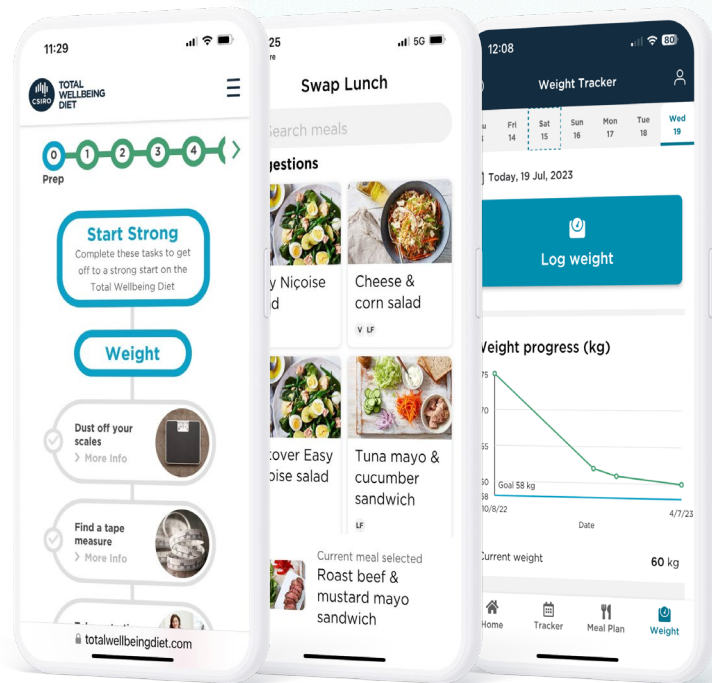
11:29

CSIRO TOTAL WELLBEING DIET

0 1 2 3 4

Prep

Start Strong

Complete these tasks to get off to a strong start on the Total Wellbeing Diet

Weight

Dust off your scales

More info

Find a tape measure

More info

totalwellbeingdiet.com

25

5G

Swap Lunch

Search meals

gestions

y Niçoise d

Cheese & corn salad

V LF

tover Easy oise salad

Tuna mayo & cucumber sandwich

LF

Current meal selected

Roast beef & mustard mayo sandwich

12:08

80

Weight Tracker

u 13 | Fri 14 | Sat 15 | Sun 16 | Mon 17 | Tue 18 | Wed 19

Today, 19 Jul, 2023

Log weight

Weight progress (kg)

75

70

60

58

Goal 58 kg

10/8/22

Date

4/7/23

Current weight

60 kg

Home

Tracker

Meal Plan

Weight